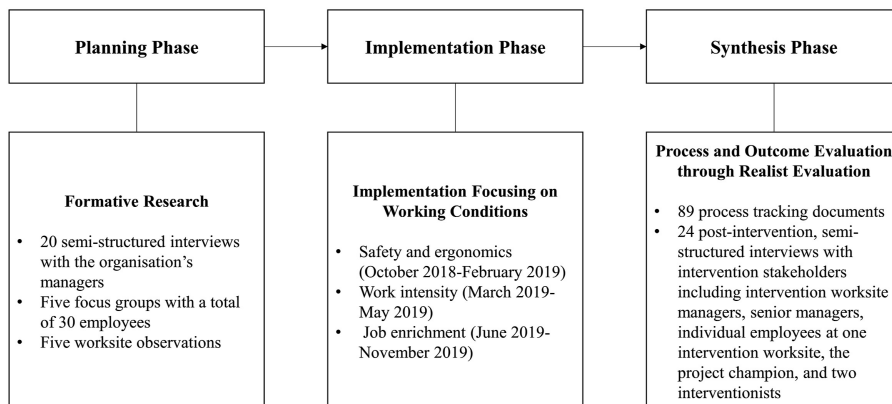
Planning Phase

Implementation Phase

Synthesis Phase

Formative Research

- 20 semi-structured interviews with the organisation's managers
- Five focus groups with a total of 30 employees
- Five worksite observations

Implementation Focusing on Working Conditions

- Safety and ergonomics (October 2018-February 2019)
- Work intensity (March 2019-May 2019)
- Job enrichment (June 2019-November 2019)

Process and Outcome Evaluation through Realist Evaluation

- 89 process tracking documents
- 24 post-intervention, semi-structured interviews with intervention stakeholders including intervention worksite managers, senior managers, individual employees at one intervention worksite, the project champion, and two interventionists